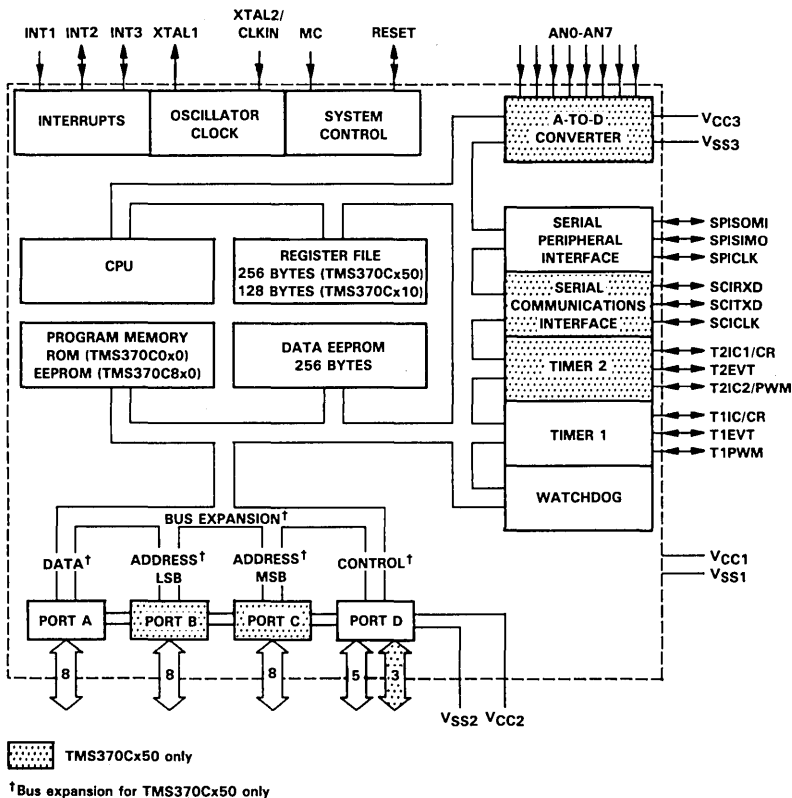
INT1 INT2 INT3 XTAL1 XTAL2/ CLKIN MC RESET

AN0-AN7

INTERRUPTS

OSCILLATOR CLOCK

SYSTEM CONTROL

A-TO-D CONVERTER

$V_{CC3}$
$V_{SS3}$

CPU

REGISTER FILE
256 BYTES (TMS370Cx50)
128 BYTES (TMS370Cx10)

SERIAL PERIPHERAL INTERFACE

SPISOMI
SPISIMO
SPICLK

SERIAL COMMUNICATIONS INTERFACE

SCIRXD
SCITXD
SCICLK

PROGRAM MEMORY
ROM (TMS370C0x0)
EEPROM (TMS370C8x0)

DATA EEPROM
256 BYTES

TIMER 2

T2IC1/CR
T2EVT
T2IC2/PWM

TIMER 1

T1IC/CR
T1EVT
T1PWM

WATCHDOG

BUS EXPANSION†

DATA† ADDRESS† LSB ADDRESS† MSB CONTROL†

$V_{CC1}$
$V_{SS1}$

PORT A PORT B PORT C PORT D

8 8 8 5 3

$V_{SS2}$ $V_{CC2}$

TMS370Cx50 only

†Bus expansion for TMS370Cx50 only